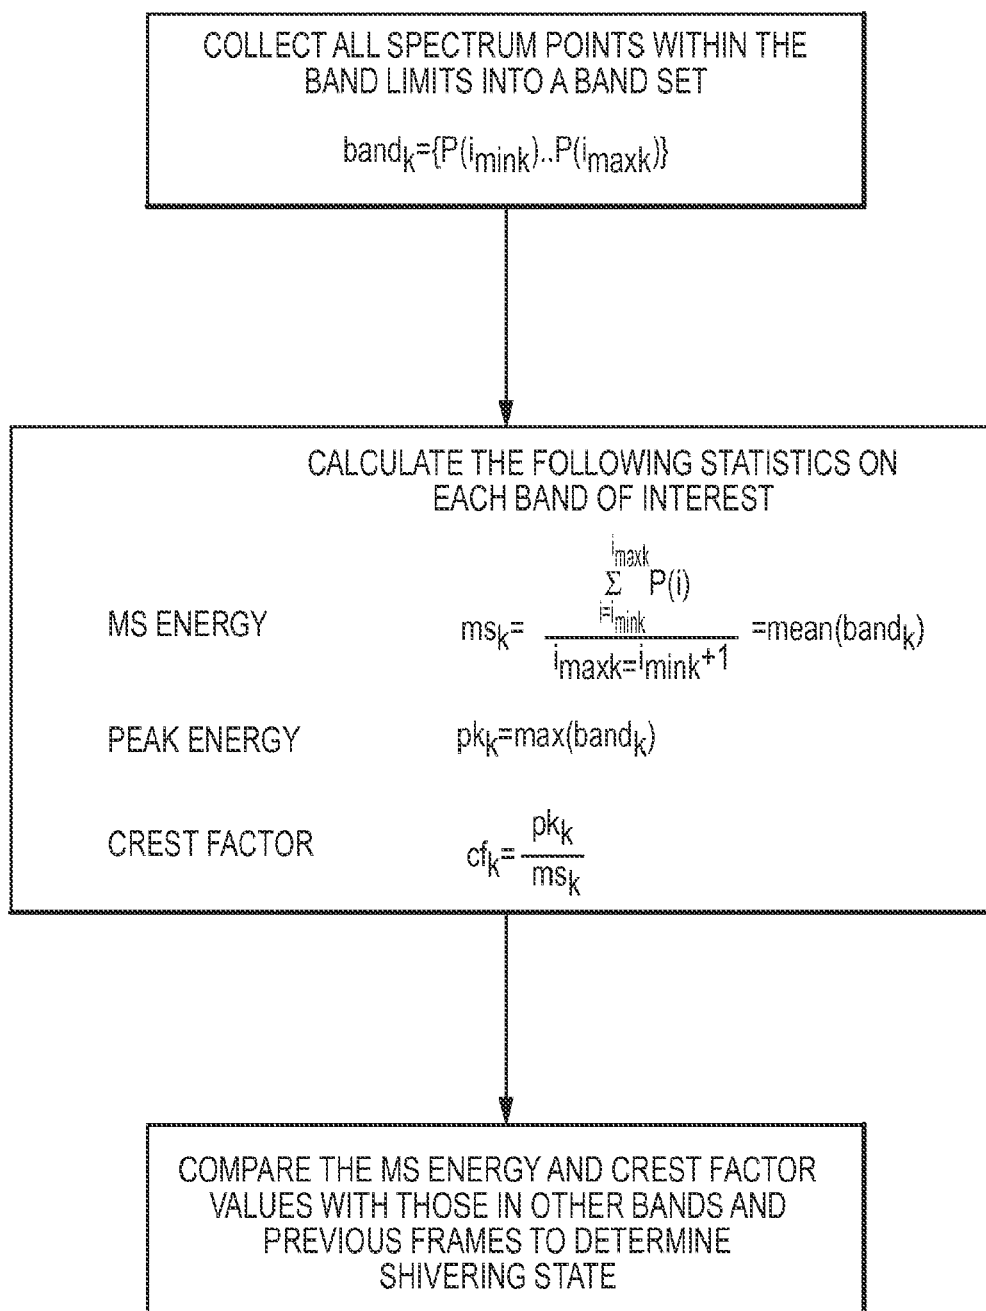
COLLECT ALL SPECTRUM POINTS WITHIN THE BAND LIMITS INTO A BAND SET

$band_k=\{P(i_{mink})..P(i_{maxk})\}$

CALCULATE THE FOLLOWING STATISTICS ON EACH BAND OF INTEREST

MS ENERGY $ms_k= \frac{\sum_{i=i_{mink}}^{i_{maxk}} P(i)}{i_{maxk}=i_{mink}+1}$ =mean($band_k$)

PEAK ENERGY $pk_k$=max($band_k$)

CREST FACTOR $cf_k=\frac{pk_k}{ms_k}$

COMPARE THE MS ENERGY AND CREST FACTOR VALUES WITH THOSE IN OTHER BANDS AND PREVIOUS FRAMES TO DETERMINE SHIVERING STATE